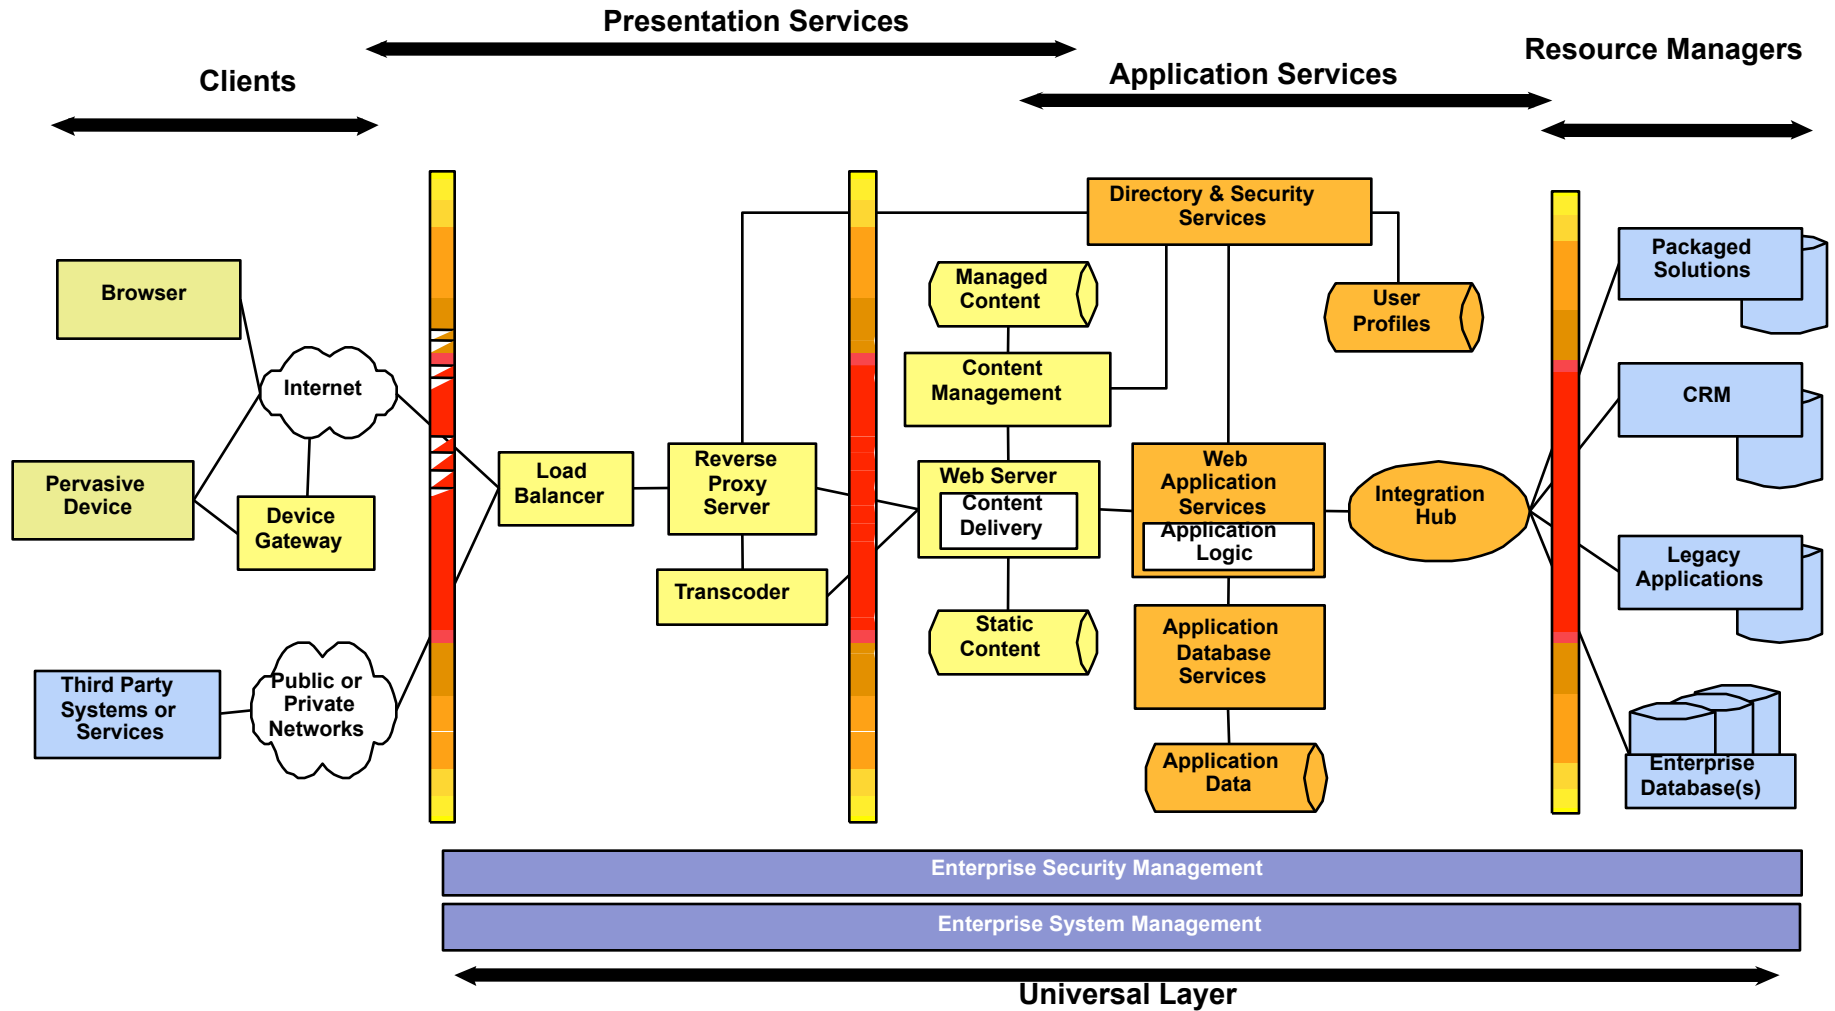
Presentation Services

Clients

Application Services

Resource Managers

Browser

Internet

Pervasive Device

Device Gateway

Third Party Systems or Services

Public or Private Networks

Load Balancer

Reverse Proxy Server

Transcoder

Directory & Security Services

Managed Content

Content Management

Web Server

Content Delivery

Static Content

User Profiles

Web Application Services

Application Logic

Application Database Services

Application Data

Integration Hub

Packaged Solutions

CRM

Legacy Applications

Enterprise Database(s)

Enterprise Security Management

Enterprise System Management

Universal Layer